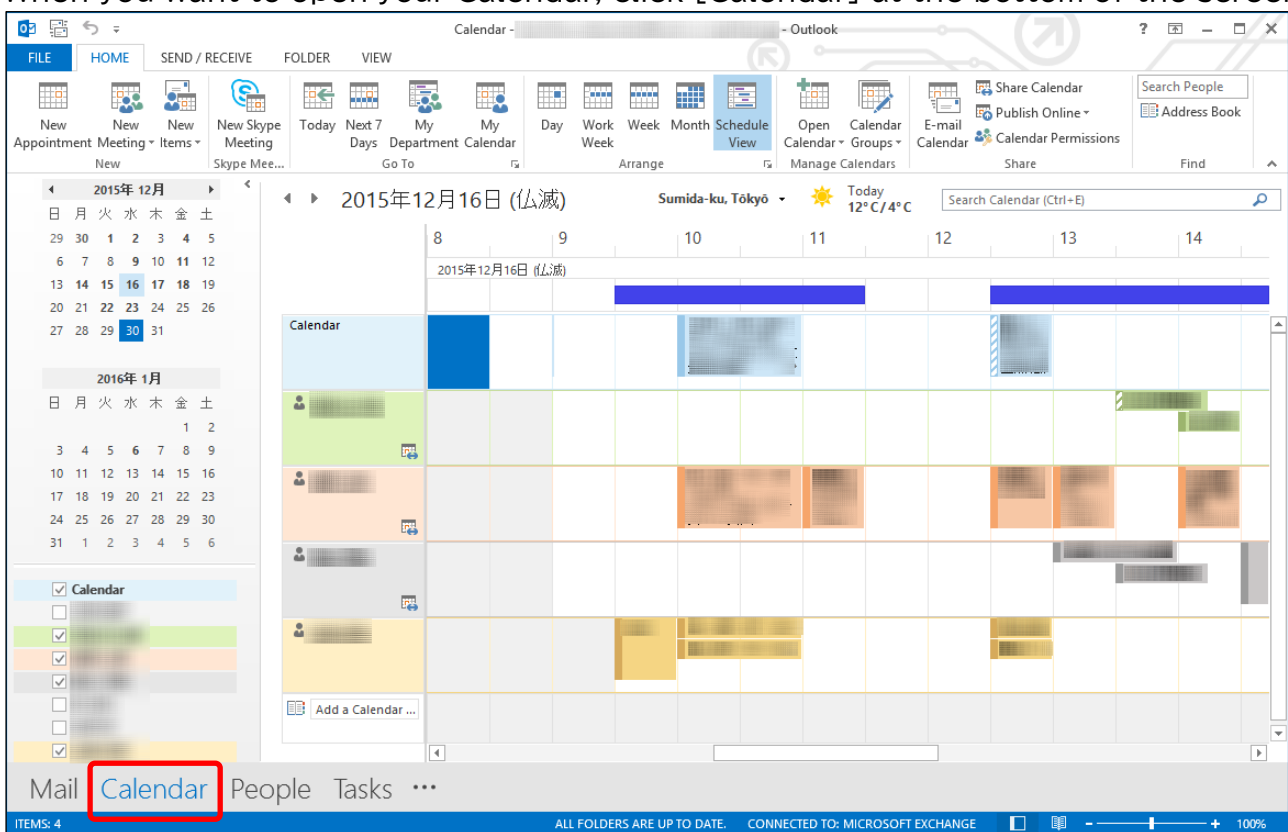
When you want to open your Calendar, click [Calendar] at the bottom of the scree

Calendar - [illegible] - Outlook

? – ×

FILE HOME SEND / RECEIVE FOLDER VIEW

New Appointment New Meeting New Items New Skype Meeting Today Next 7 Days My Department My Calendar Day Work Week Week Month Schedule View Open Calendar Calendar Groups E-mail Calendar Share Calendar Publish Online Calendar Permissions Search People Address Book

New Skype Mee... Go To Arrange Manage Calendars Share Find

2015年 12月

日 月 火 水 木 金 土
29 30 1 2 3 4 5
6 7 8 9 10 11 12
13 14 15 16 17 18 19
20 21 22 23 24 25 26
27 28 29 30 31

2016年 1月

日 月 火 水 木 金 土
1 2
3 4 5 6 7 8 9
10 11 12 13 14 15 16
17 18 19 20 21 22 23
24 25 26 27 28 29 30
31 1 2 3 4 5 6

Calendar

2015年12月16日 (仏滅)

Sumida-ku, Tōkyō

Today 12° C / 4° C

Search Calendar (Ctrl+E)

8 9 10 11 12 13 14

2015年12月16日 (仏滅)

Calendar

Add a Calendar ...

Mail Calendar People Tasks ···

ITEMS: 4 ALL FOLDERS ARE UP TO DATE. CONNECTED TO: MICROSOFT EXCHANGE 100%